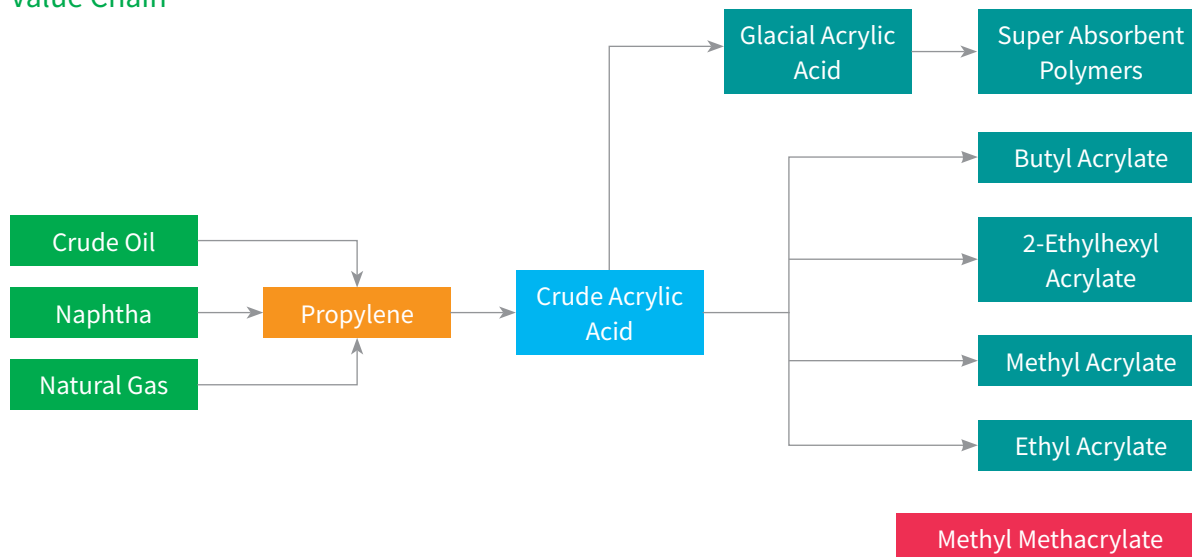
Value Chain

Crude Oil

Naphtha

Natural Gas

Propylene

Crude Acrylic Acid

Glacial Acrylic Acid

Super Absorbent Polymers

Butyl Acrylate

2-Ethylhexyl Acrylate

Methyl Acrylate

Ethyl Acrylate

Methyl Methacrylate